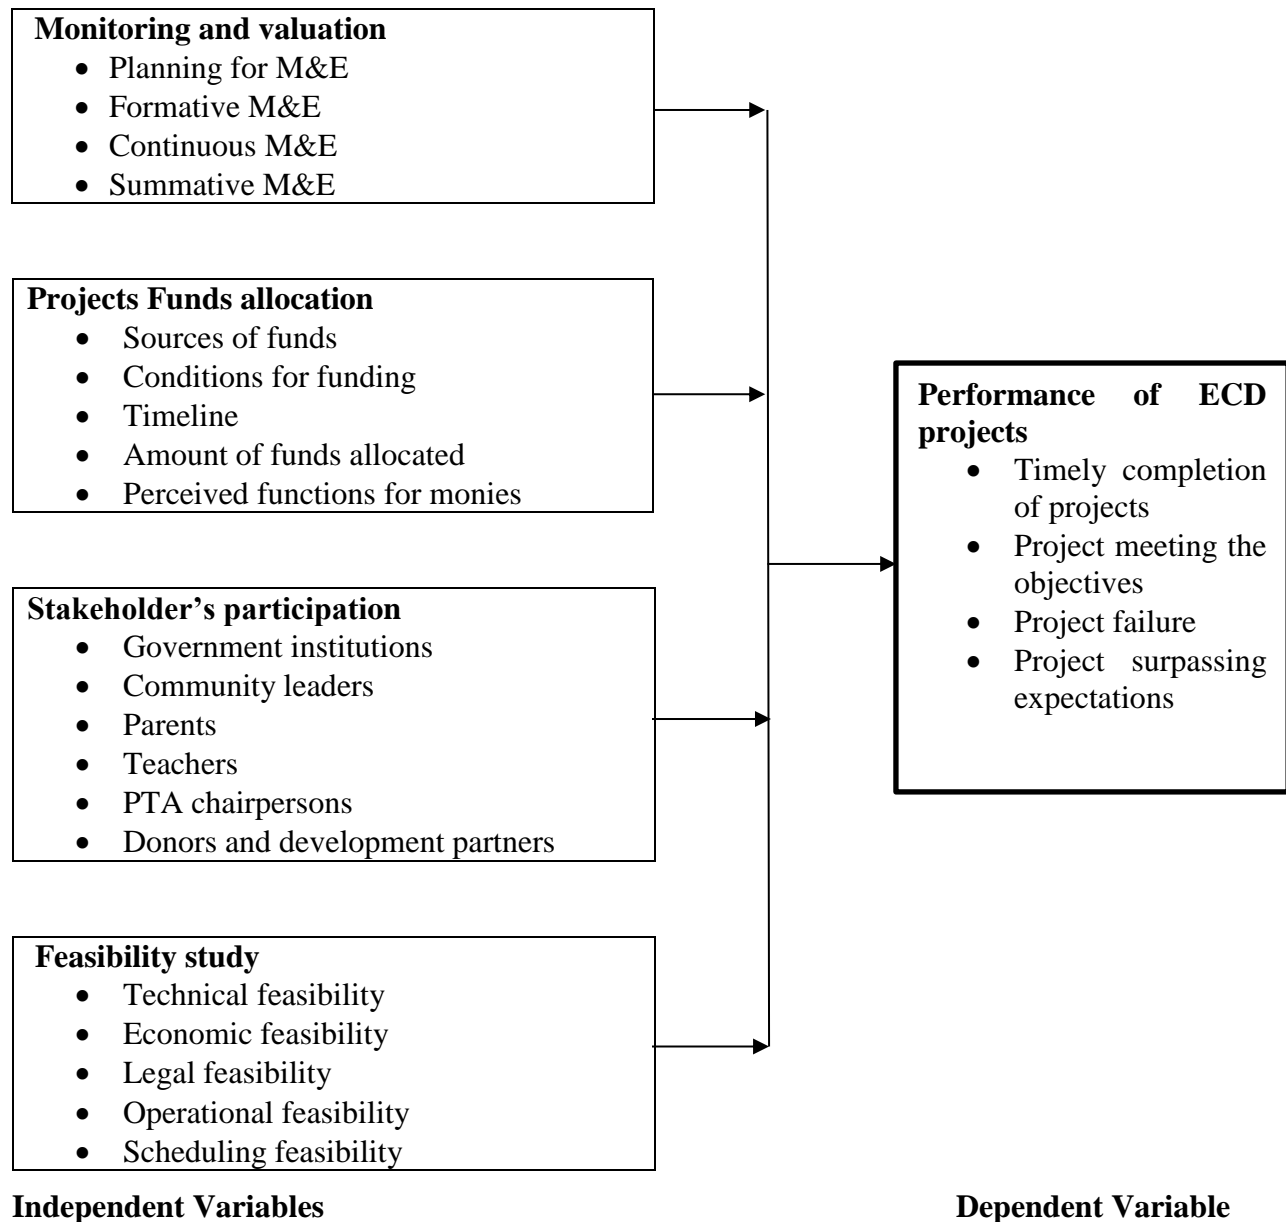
**Monitoring and valuation**
- Planning for M&E
- Formative M&E
- Continuous M&E
- Summative M&E

**Projects Funds allocation**
- Sources of funds
- Conditions for funding
- Timeline
- Amount of funds allocated
- Perceived functions for monies

**Stakeholder's participation**
- Government institutions
- Community leaders
- Parents
- Teachers
- PTA chairpersons
- Donors and development partners

**Feasibility study**
- Technical feasibility
- Economic feasibility
- Legal feasibility
- Operational feasibility
- Scheduling feasibility

**Performance of ECD projects**
- Timely completion of projects
- Project meeting the objectives
- Project failure
- Project surpassing expectations

**Independent Variables**

**Dependent Variable**